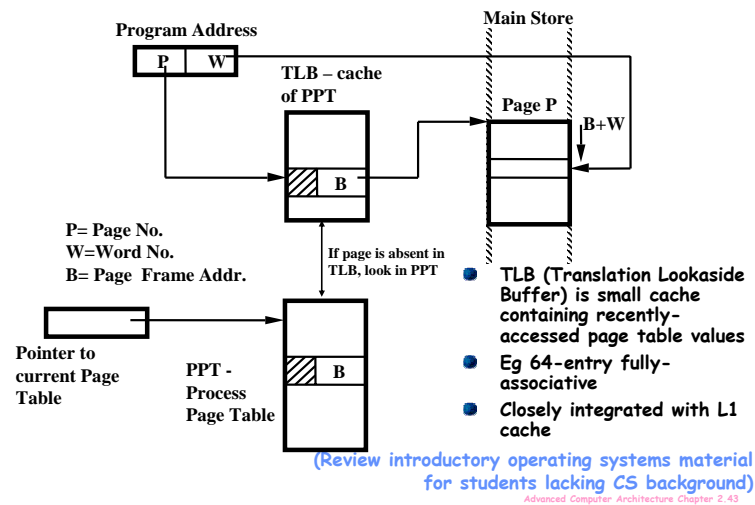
Program Address

P | W

Main Store

TLB – cache of PPT

Page P

B+W

B

P= Page No.
W=Word No.
B= Page Frame Addr.

If page is absent in TLB, look in PPT

Pointer to current Page Table

PPT - Process Page Table

B

- TLB (Translation Lookaside Buffer) is small cache containing recently-accessed page table values
- Eg 64-entry fully-associative
- Closely integrated with L1 cache

(Review introductory operating systems material for students lacking CS background)

Advanced Computer Architecture Chapter 2.43